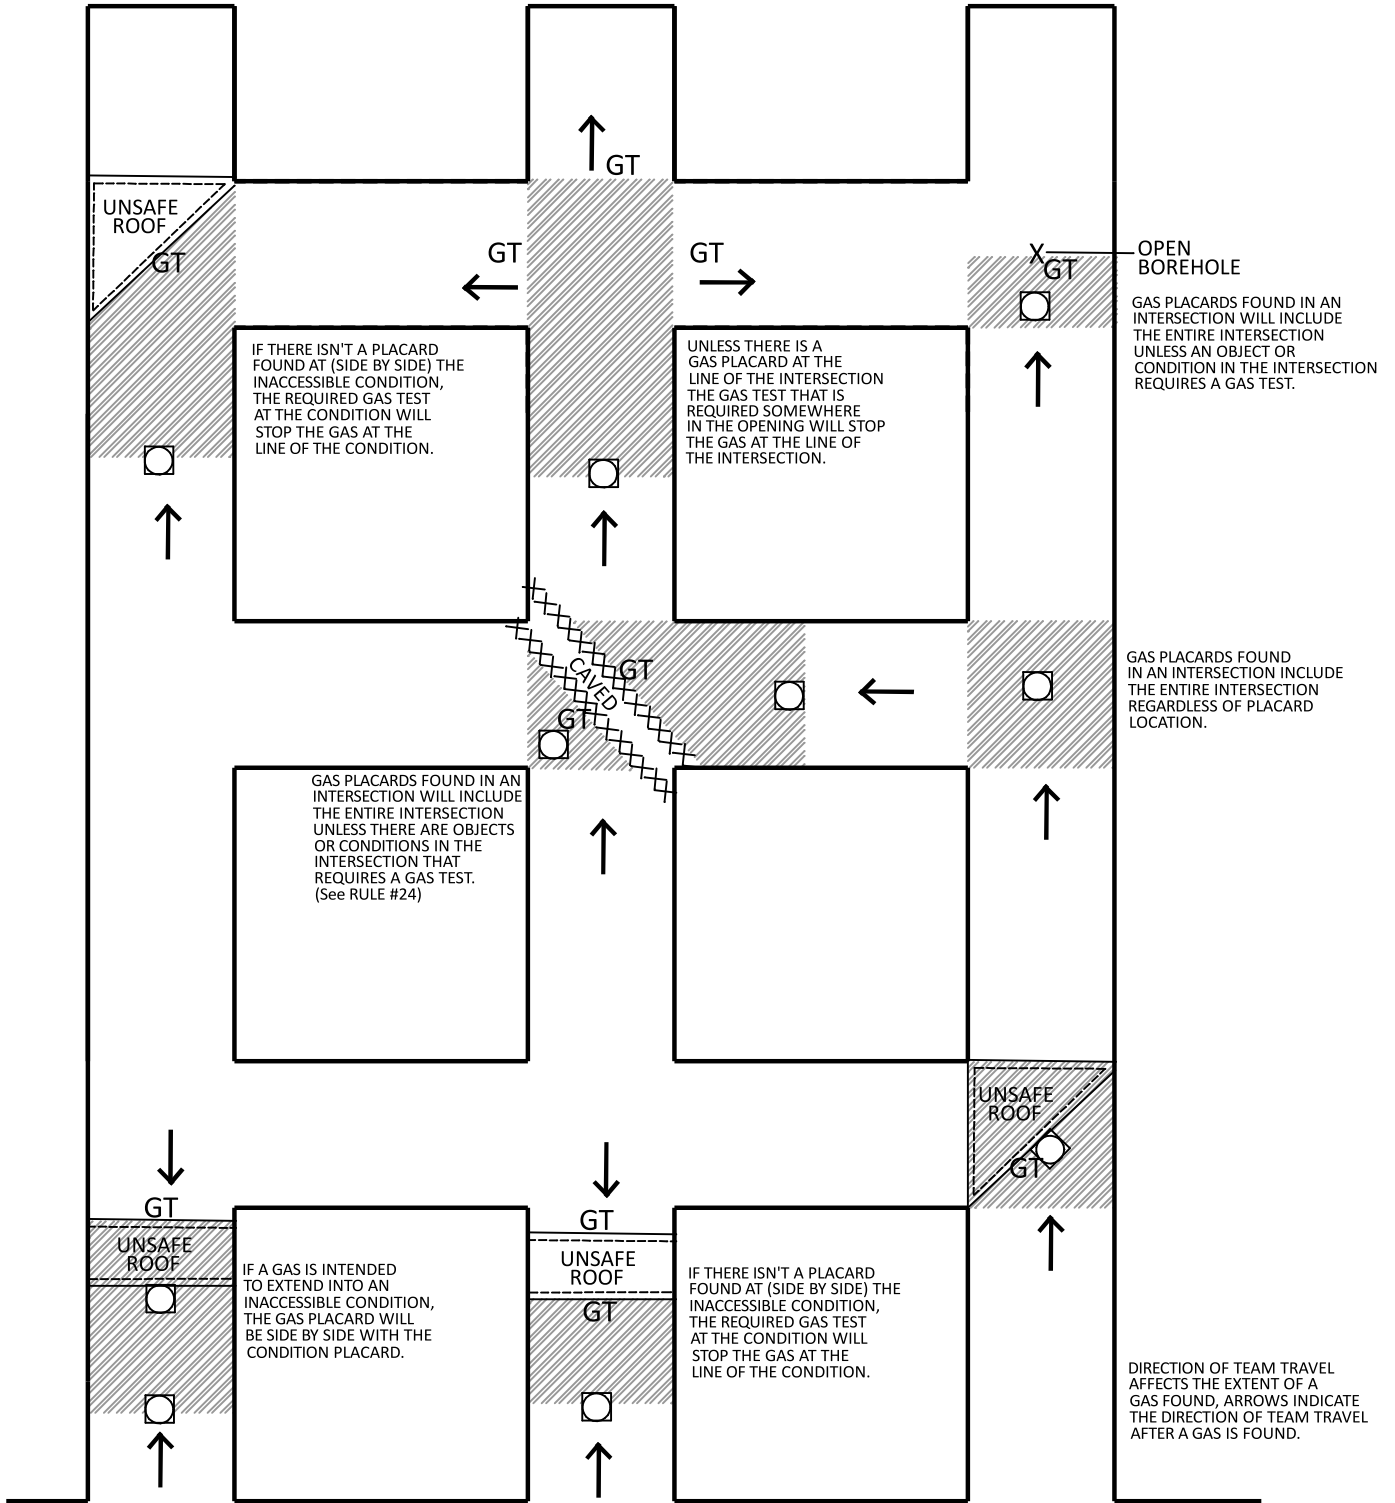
GT

UNSAFE ROOF

GT

GT

GT

X GT

OPEN BOREHOLE

GAS PLACARDS FOUND IN AN INTERSECTION WILL INCLUDE THE ENTIRE INTERSECTION UNLESS AN OBJECT OR CONDITION IN THE INTERSECTION REQUIRES A GAS TEST.

IF THERE ISN'T A PLACARD FOUND AT (SIDE BY SIDE) THE INACCESSIBLE CONDITION, THE REQUIRED GAS TEST AT THE CONDITION WILL STOP THE GAS AT THE LINE OF THE CONDITION.

UNLESS THERE IS A GAS PLACARD AT THE LINE OF THE INTERSECTION THE GAS TEST THAT IS REQUIRED SOMEWHERE IN THE OPENING WILL STOP THE GAS AT THE LINE OF THE INTERSECTION.

CAVED

GT

GT

GAS PLACARDS FOUND IN AN INTERSECTION INCLUDE THE ENTIRE INTERSECTION REGARDLESS OF PLACARD LOCATION.

GAS PLACARDS FOUND IN AN INTERSECTION WILL INCLUDE THE ENTIRE INTERSECTION UNLESS THERE ARE OBJECTS OR CONDITIONS IN THE INTERSECTION THAT REQUIRES A GAS TEST. (See RULE #24)

UNSAFE ROOF

GT

GT

UNSAFE ROOF

GT

UNSAFE ROOF

GT

IF A GAS IS INTENDED TO EXTEND INTO AN INACCESSIBLE CONDITION, THE GAS PLACARD WILL BE SIDE BY SIDE WITH THE CONDITION PLACARD.

IF THERE ISN'T A PLACARD FOUND AT (SIDE BY SIDE) THE INACCESSIBLE CONDITION, THE REQUIRED GAS TEST AT THE CONDITION WILL STOP THE GAS AT THE LINE OF THE CONDITION.

DIRECTION OF TEAM TRAVEL AFFECTS THE EXTENT OF A GAS FOUND, ARROWS INDICATE THE DIRECTION OF TEAM TRAVEL AFTER A GAS IS FOUND.